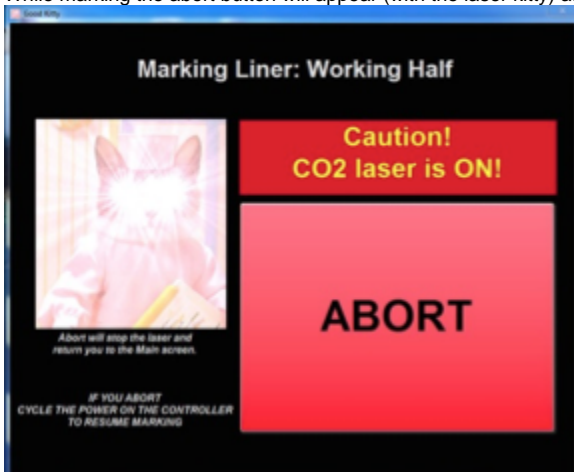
While marking the abort button will appear (with the laser kitty) a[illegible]

Laser Kitty

Marking Liner: Working Half

Caution!
CO2 laser is ON!

ABORT

Abort will stop the laser and return you to the Main screen.

IF YOU ABORT
CYCLE THE POWER ON THE CONTROLLER
TO RESUME MARKING